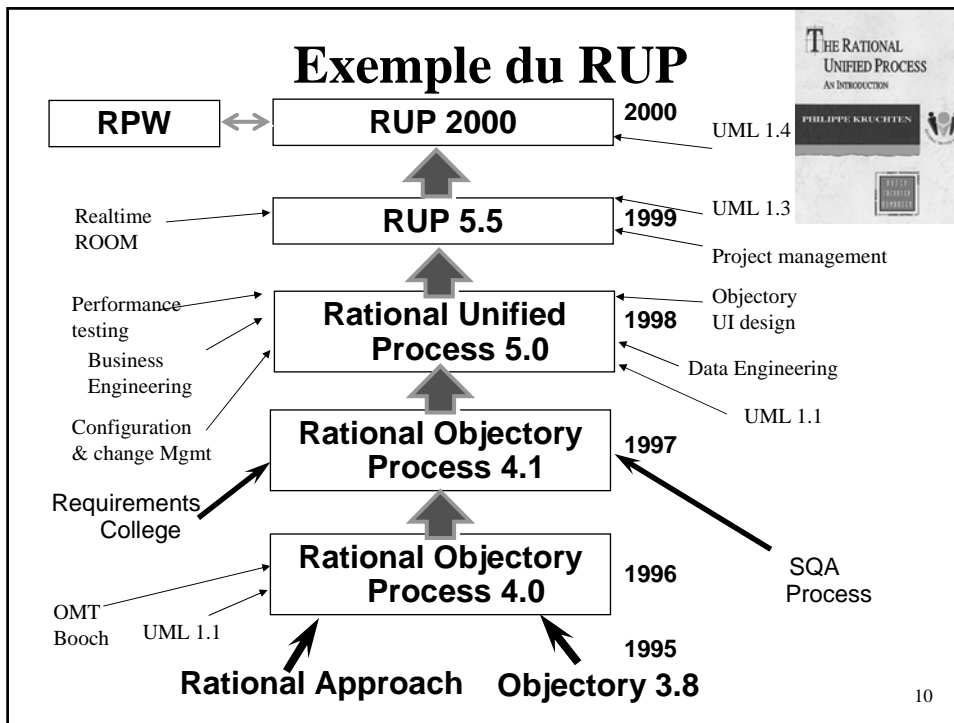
Exemple du RUP

THE RATIONAL UNIFIED PROCESS
AN INTRODUCTION
PHILIPPE KRUCHTEN

RPW

RUP 2000

2000

UML 1.4

Realtime ROOM

RUP 5.5

1999

UML 1.3

Project management

Performance testing

Business Engineering

Rational Unified Process 5.0

1998

Objectory UI design

Data Engineering

UML 1.1

Configuration & change Mgmt

Rational Objectory Process 4.1

1997

Requirements College

SQA Process

Rational Objectory Process 4.0

1996

OMT Booch

UML 1.1

1995

Rational Approach

Objectory 3.8

10